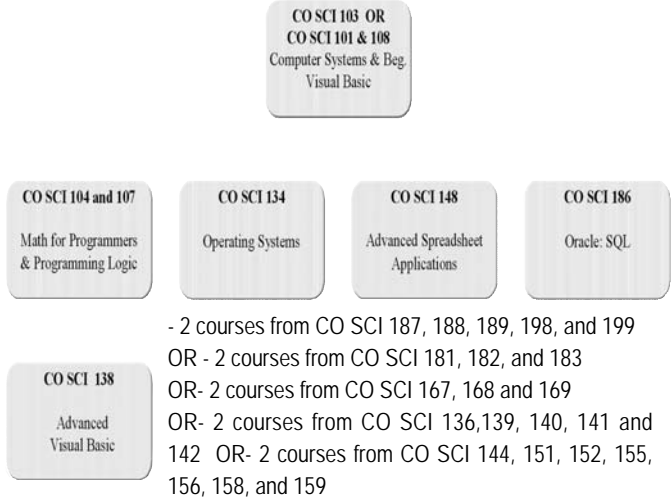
CO SCI 103 OR
CO SCI 101 & 108
Computer Systems & Beg. Visual Basic

CO SCI 104 and 107
Math for Programmers & Programming Logic

CO SCI 134
Operating Systems

CO SCI 148
Advanced Spreadsheet Applications

CO SCI 186
Oracle: SQL

CO SCI 138
Advanced Visual Basic

- 2 courses from CO SCI 187, 188, 189, 198, and 199
OR - 2 courses from CO SCI 181, 182, and 183
OR- 2 courses from CO SCI 167, 168 and 169
OR- 2 courses from CO SCI 136,139, 140, 141 and 142 OR- 2 courses from CO SCI 144, 151, 152, 155, 156, 158, and 159